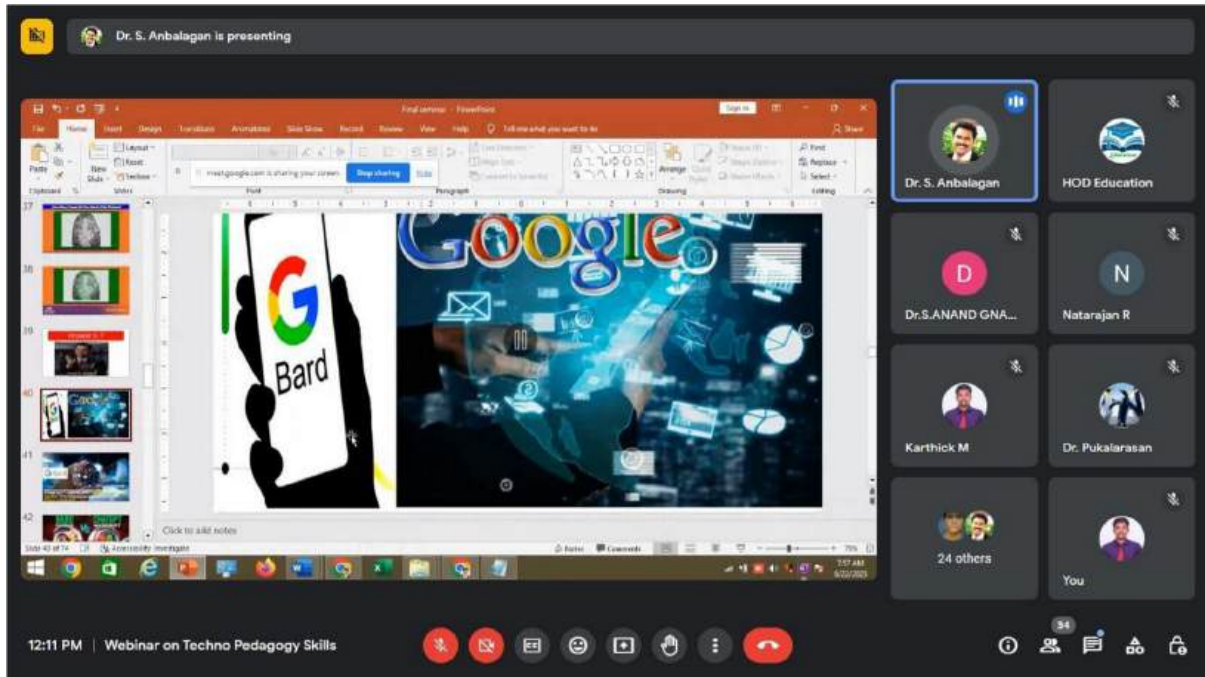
Dr. S. Anbalagan is presenting

Final seminar - PowerPoint

Sign in

File Home Insert Design Transitions Animations Slide Show Record Review View Help Tell me what you want to do

Share

Paste

New Slide

Layout

Reset

Section

meet.google.com is sharing your screen.

Stop sharing

Hide

Font

Paragraph

Arrange

Quick Styles

Drawing

Find

Replace

Select

Editing

Clipboard

Slides

37

38

39

40

41

42

Google

Bard

Click to add notes

Slide 40 of 74

Accessibility: Investigate

Notes

Comments

75%

7:57 AM

6/22/2023

Dr. S. Anbalagan

HOD Education

D

Dr.S.ANAND GNA...

N

Natarajan R

Karthick M

Dr. Pukalarasan

24 others

You

12:11 PM | Webinar on Techno Pedagogy Skills

34